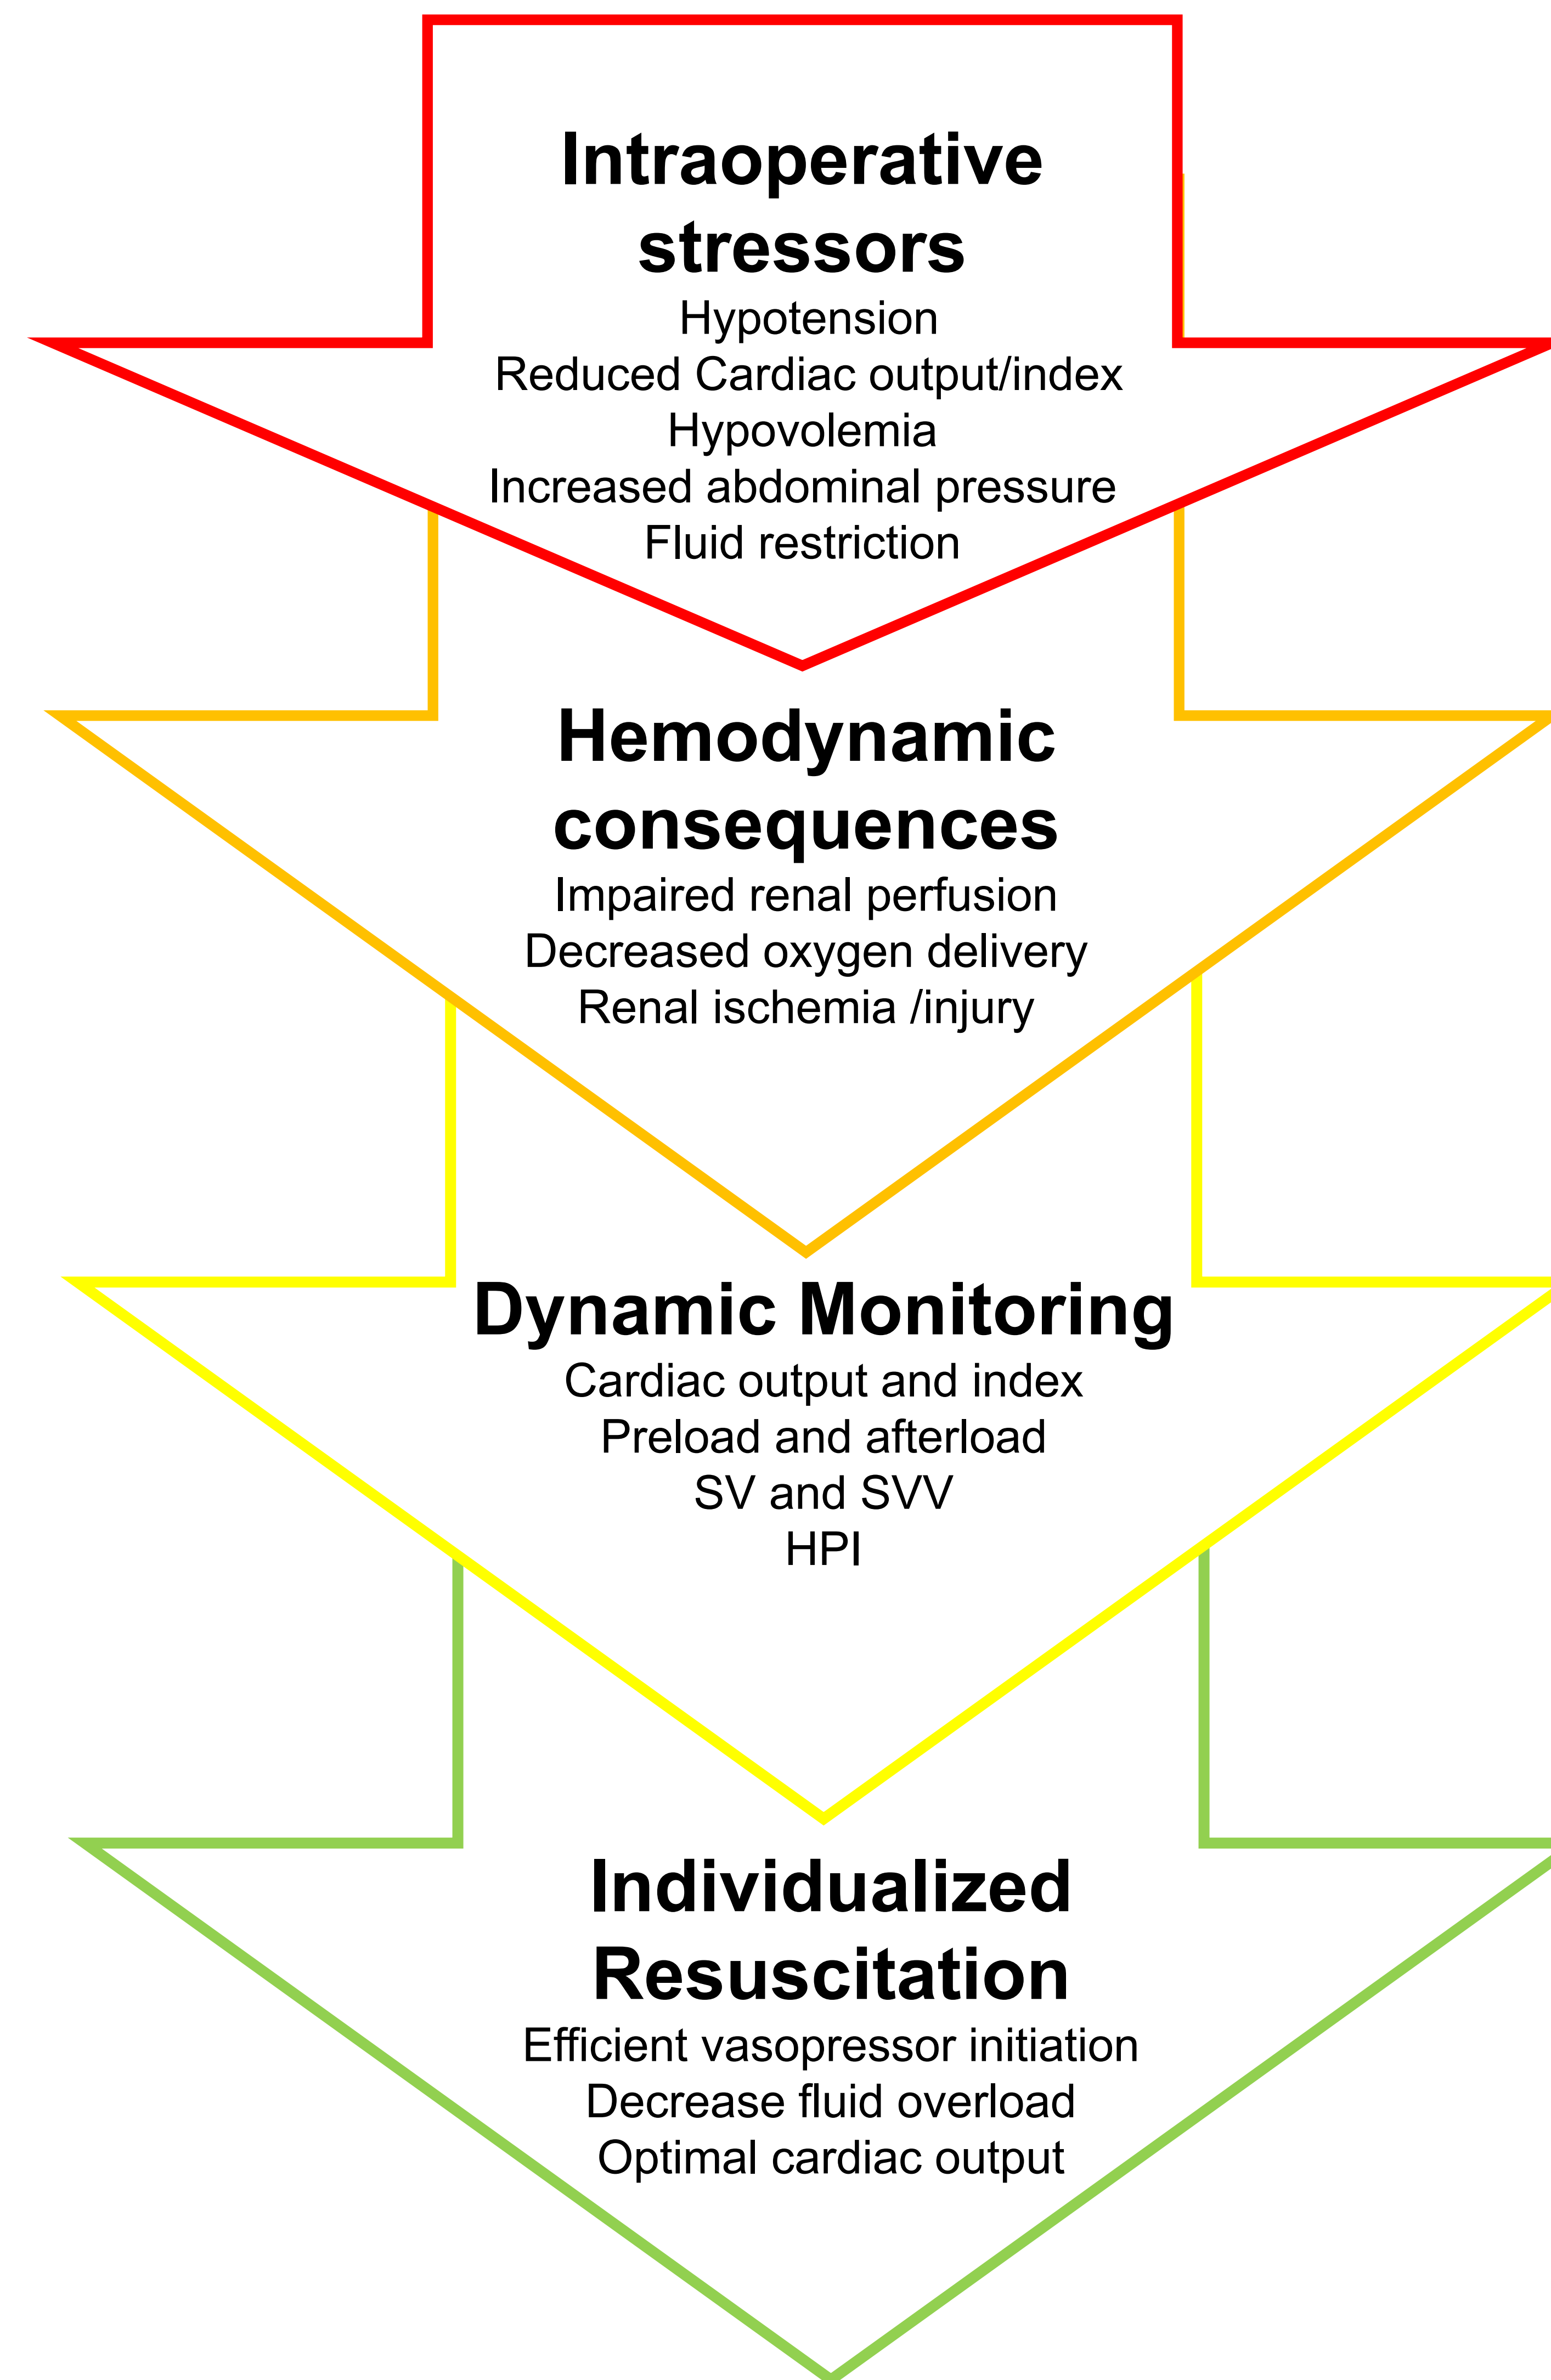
Intraoperative stressors
Hypotension
Reduced Cardiac output/index
Hypovolemia
Increased abdominal pressure
Fluid restriction

Hemodynamic consequences
Impaired renal perfusion
Decreased oxygen delivery
Renal ischemia /injury

Dynamic Monitoring
Cardiac output and index
Preload and afterload
SV and SVV
HPI

Individualized Resuscitation
Efficient vasopressor initiation
Decrease fluid overload
Optimal cardiac output